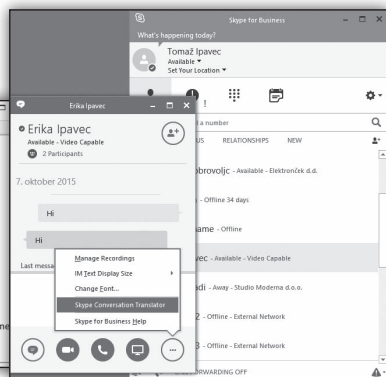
Skype for Business

What's happening today?

Tomaž Ipavec
Available
Set Your Location

!

a number

US RELATIONSHIPS NEW

obrovoljc - Available - Elektronček d.d.

- Offline 34 days

ame - Offline

vec - Available - Video Capable

di - Away - Studio Moderna d.o.o.

2 - Offline - External Network

3 - Offline - External Network

RWARDING OFF

Erika Ipavec

Erika Ipavec
Available - Video Capable
2 Participants

7. oktober 2015

Hi

Hi

Last messa

Manage Recordings
IM Text Display Size
Change Font...
Skype Conversation Translator
Skype for Business Help